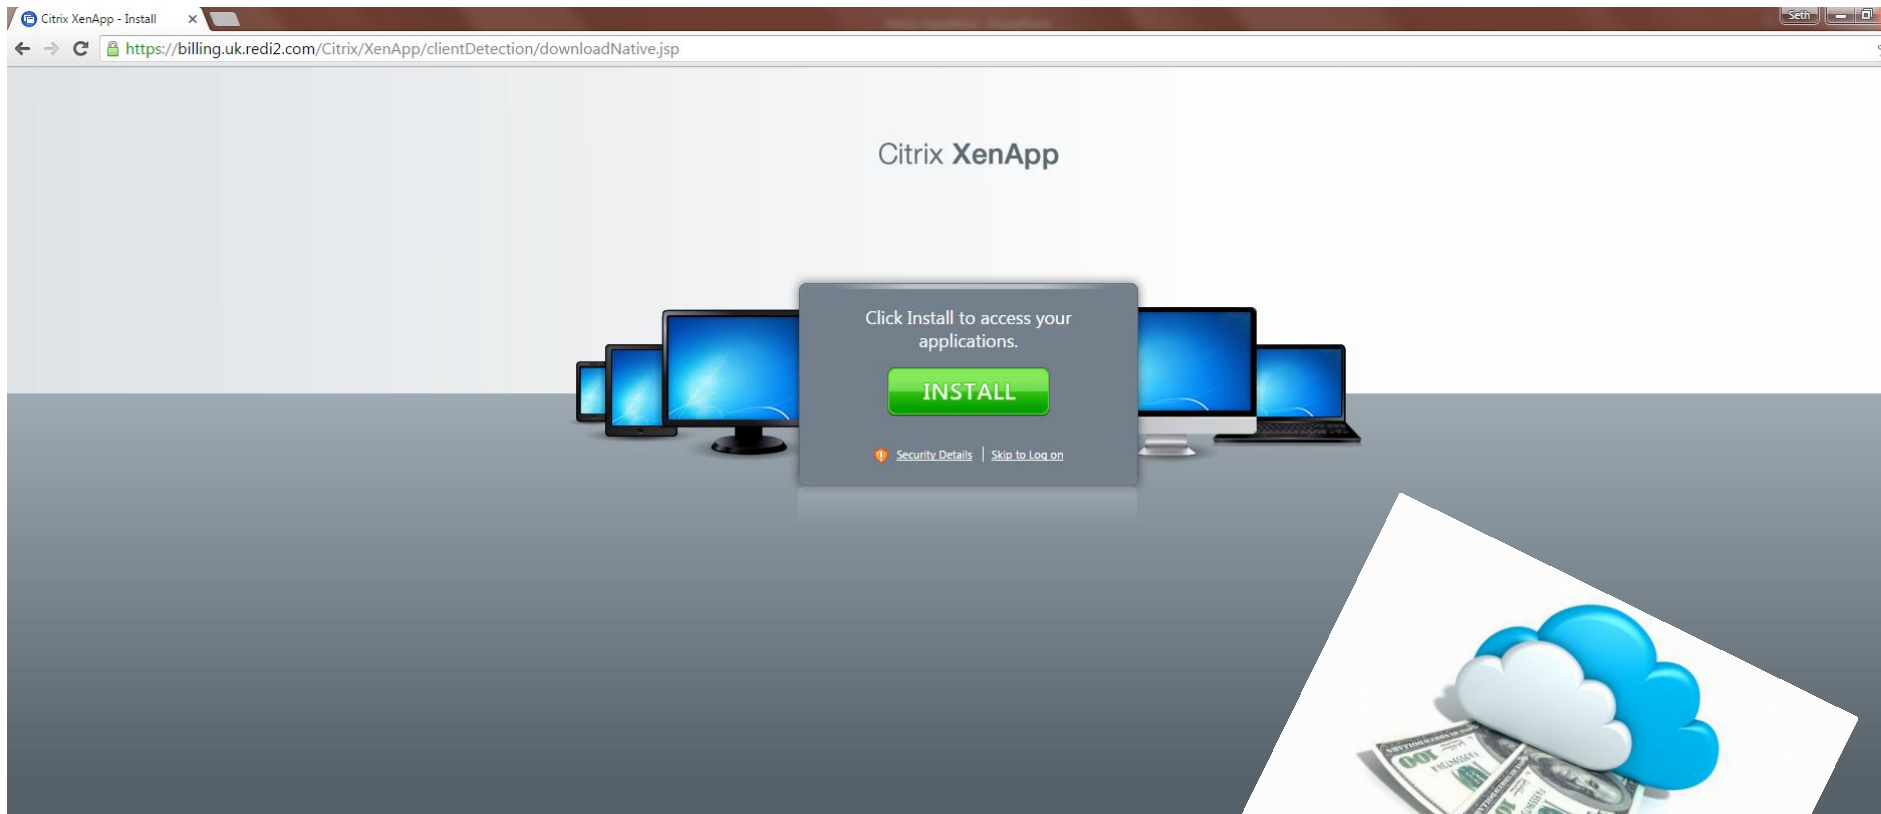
Citrix XenApp - Install ×

Seth

https://billing.uk.redi2.com/Citrix/XenApp/clientDetection/downloadNative.jsp

Citrix XenApp

Click Install to access your applications.

INSTALL

Security Details | Skip to Log on

100